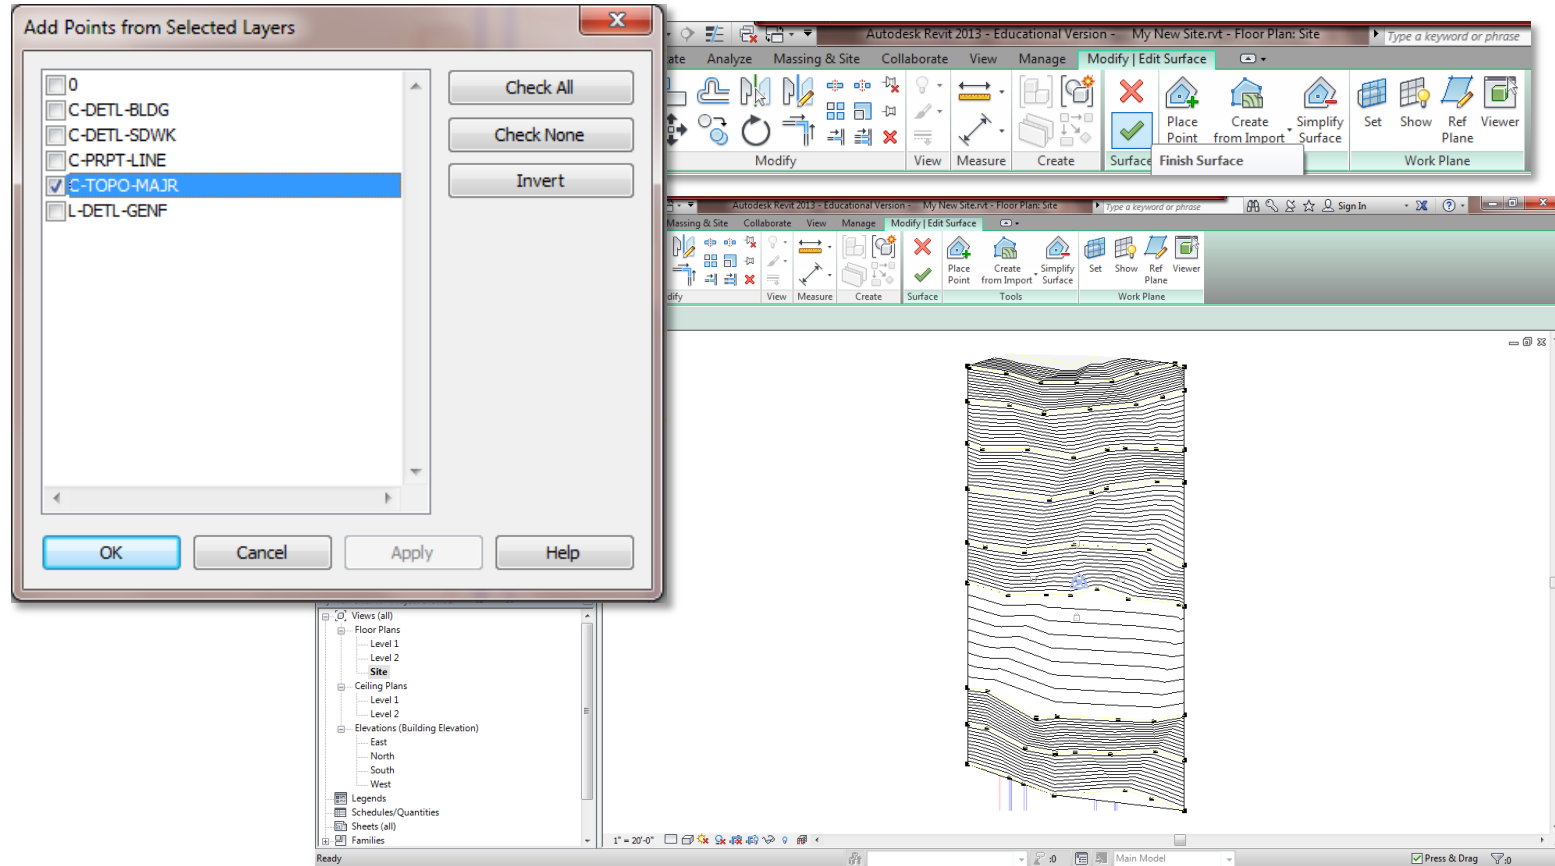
Add Points from Selected Layers

0
C-DETL-BLDG
C-DETL-SDWK
C-PRPT-LINE
C-TOPO-MAJR
L-DETL-GENF

Check All
Check None
Invert

OK
Cancel
Apply
Help

Autodesk Revit 2013 - Educational Version - My New Site.rvt - Floor Plan: Site
Type a keyword or phrase

ate Analyze Massing & Site Collaborate View Manage Modify | Edit Surface

Modify
View
Measure
Create
Surface
Finish Surface
Place Point
Create from Import
Simplify Surface
Set
Show
Ref Plane
Viewer
Work Plane

Autodesk Revit 2013 - Educational Version - My New Site.rvt - Floor Plan: Site
Type a keyword or phrase
Sign In

Massing & Site Collaborate View Manage Modify | Edit Surface

Place Point
Create from Import
Simplify Surface
Set
Show
Ref Plane
Viewer
dify
View
Measure
Create
Surface
Tools
Work Plane

Views (all)
Floor Plans
Level 1
Level 2
Site
Ceiling Plans
Level 1
Level 2
Elevations (Building Elevation)
East
North
South
West
Legends
Schedules/Quantities
Sheets (all)
Families

1" = 20'-0"

Ready
:0
Main Model
Press & Drag
:0